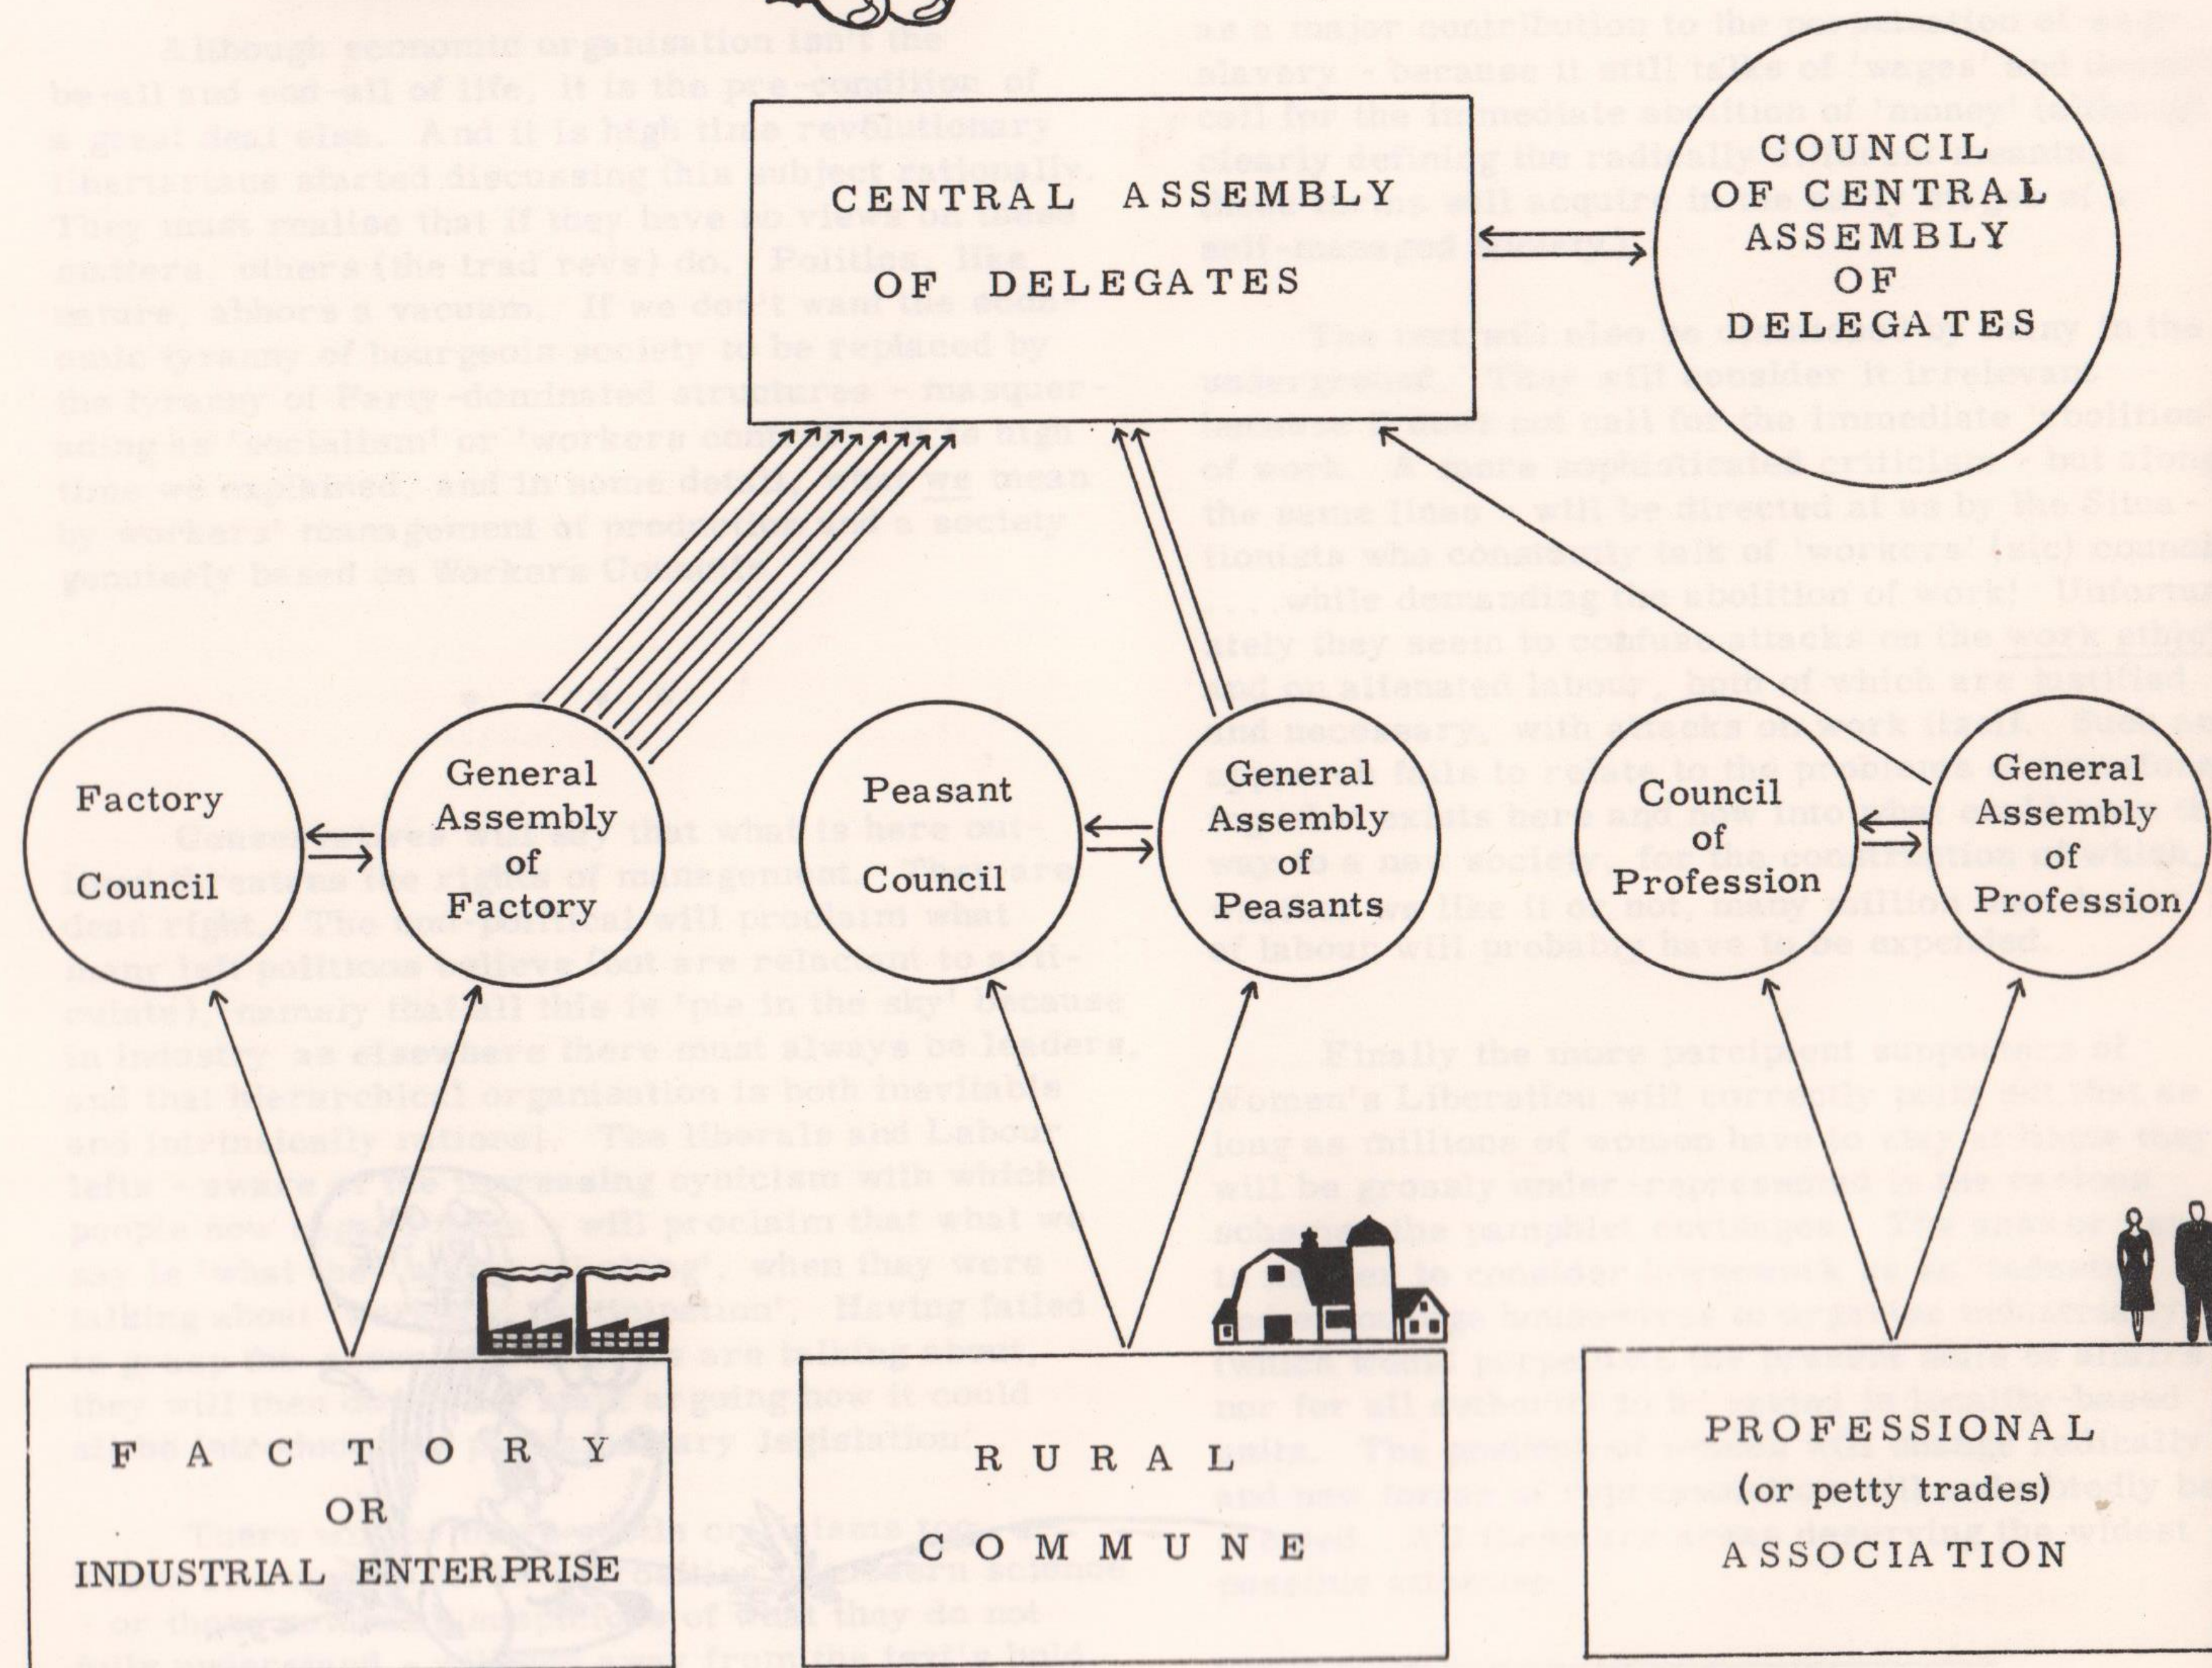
CENTRAL ASSEMBLY OF DELEGATES

COUNCIL OF CENTRAL ASSEMBLY OF DELEGATES

Factory Council

General Assembly of Factory

Peasant Council

General Assembly of Peasants

Council of Profession

General Assembly of Profession

FACTORY OR INDUSTRIAL ENTERPRISE

RURAL COMMUNE

PROFESSIONAL (or petty trades) ASSOCIATION